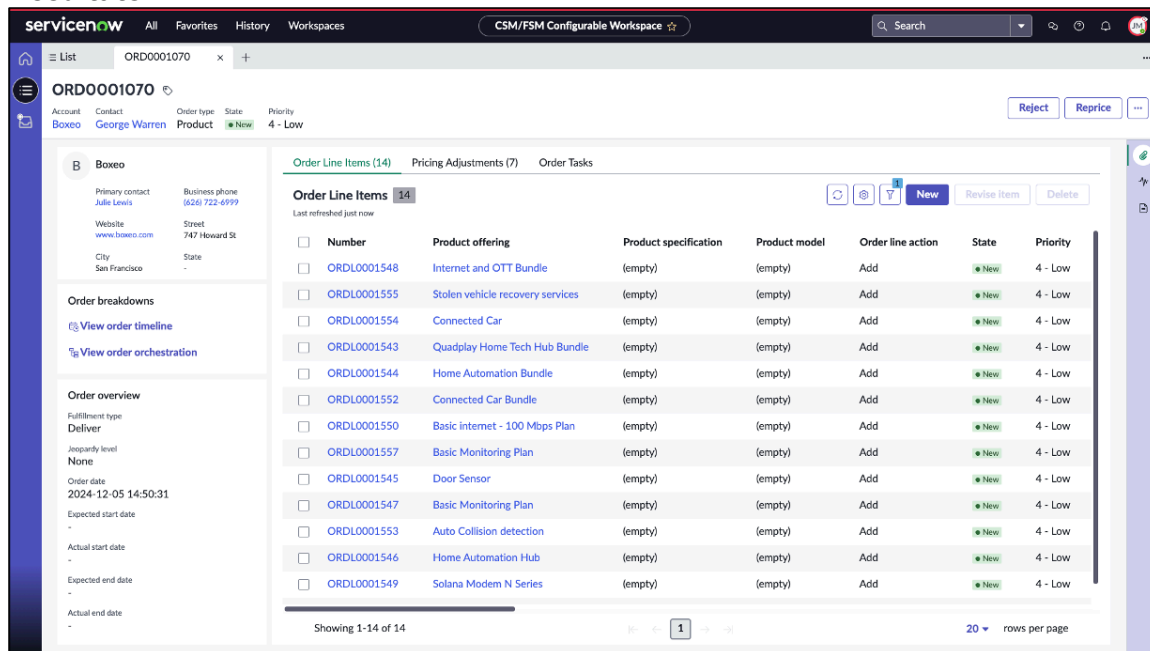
servicenow All Favorites History Workspaces CSM/FSM Configurable Workspace ☆ Search JM

≡ List ORD0001070 × +

ORD0001070

| Account | Contact | Order type | State | Priority |
|---|---|---|---|---|
| Boxeo | George Warren | Product | • New | 4 - Low |

Reject Reprice ···

B Boxeo

Primary contact
Julie Lewis

Business phone
(626) 722-6999

Website
www.boxeo.com

Street
747 Howard St

City
San Francisco

State
-

Order breakdowns

View order timeline

View order orchestration

Order overview

Fulfillment type
Deliver

Jeopardy level
None

Order date
2024-12-05 14:50:31

Expected start date
-

Actual start date
-

Expected end date
-

Actual end date
-

Order Line Items (14) Pricing Adjustments (7) Order Tasks

Order Line Items 14

Last refreshed just now

1 New Revise item Delete

| Number | Product offering | Product specification | Product model | Order line action | State | Priority |
|---|---|---|---|---|---|---|
| ORDL0001548 | Internet and OTT Bundle | (empty) | (empty) | Add | • New | 4 - Low |
| ORDL0001555 | Stolen vehicle recovery services | (empty) | (empty) | Add | • New | 4 - Low |
| ORDL0001554 | Connected Car | (empty) | (empty) | Add | • New | 4 - Low |
| ORDL0001543 | Quadplay Home Tech Hub Bundle | (empty) | (empty) | Add | • New | 4 - Low |
| ORDL0001544 | Home Automation Bundle | (empty) | (empty) | Add | • New | 4 - Low |
| ORDL0001552 | Connected Car Bundle | (empty) | (empty) | Add | • New | 4 - Low |
| ORDL0001550 | Basic internet - 100 Mbps Plan | (empty) | (empty) | Add | • New | 4 - Low |
| ORDL0001557 | Basic Monitoring Plan | (empty) | (empty) | Add | • New | 4 - Low |
| ORDL0001545 | Door Sensor | (empty) | (empty) | Add | • New | 4 - Low |
| ORDL0001547 | Basic Monitoring Plan | (empty) | (empty) | Add | • New | 4 - Low |
| ORDL0001553 | Auto Collision detection | (empty) | (empty) | Add | • New | 4 - Low |
| ORDL0001546 | Home Automation Hub | (empty) | (empty) | Add | • New | 4 - Low |
| ORDL0001549 | Solana Modem N Series | (empty) | (empty) | Add | • New | 4 - Low |

Showing 1-14 of 14 1 20 rows per page